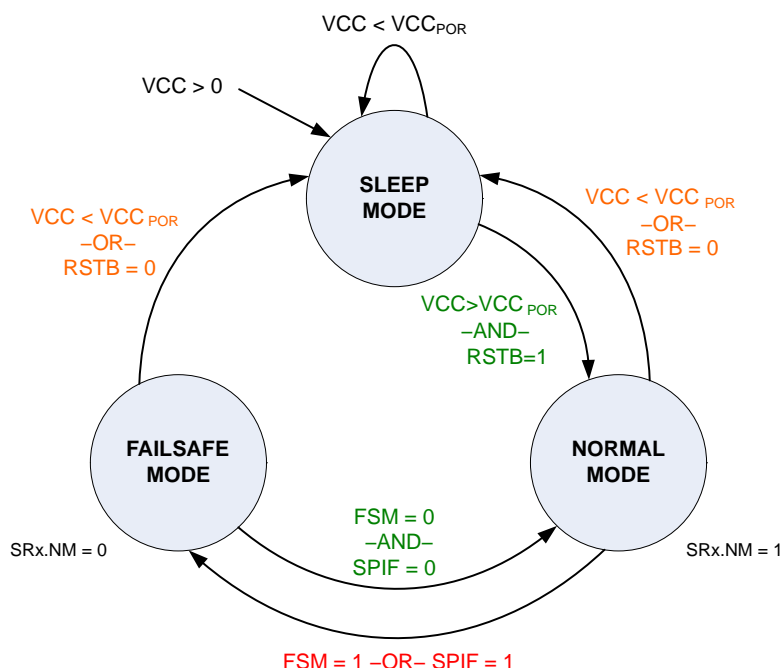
VCC < VCC$_{POR}$

VCC > 0

SLEEP MODE

VCC < VCC$_{POR}$
–OR–
RSTB = 0

VCC < VCC$_{POR}$
–OR–
RSTB = 0

VCC>VCC$_{POR}$
–AND–
RSTB=1

FAILSAFE MODE

NORMAL MODE

SRx.NM = 0

FSM = 0
–AND–
SPIF = 0

SRx.NM = 1

FSM = 1 –OR– SPIF = 1